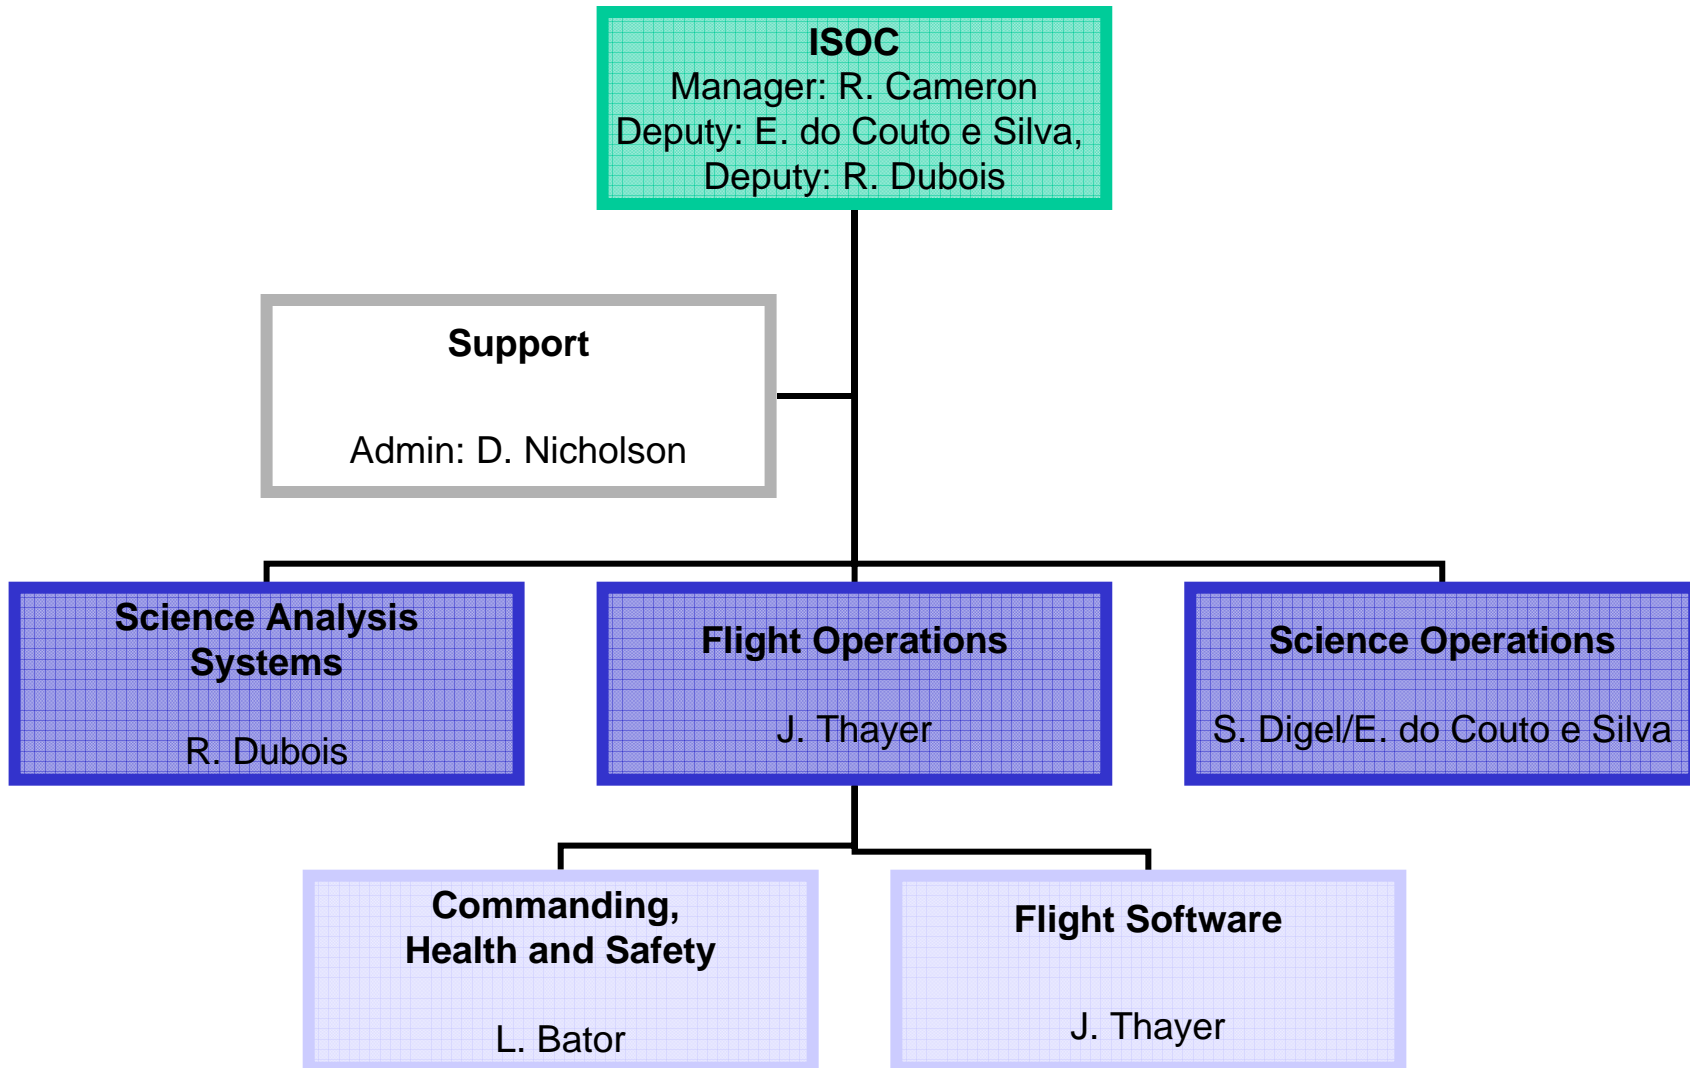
ISOC
Manager: R. Cameron
Deputy: E. do Couto e Silva,
Deputy: R. Dubois

Support

Admin: D. Nicholson

Science Analysis Systems

R. Dubois

Flight Operations

J. Thayer

Science Operations

S. Digel/E. do Couto e Silva

Commanding, Health and Safety

L. Bator

Flight Software

J. Thayer